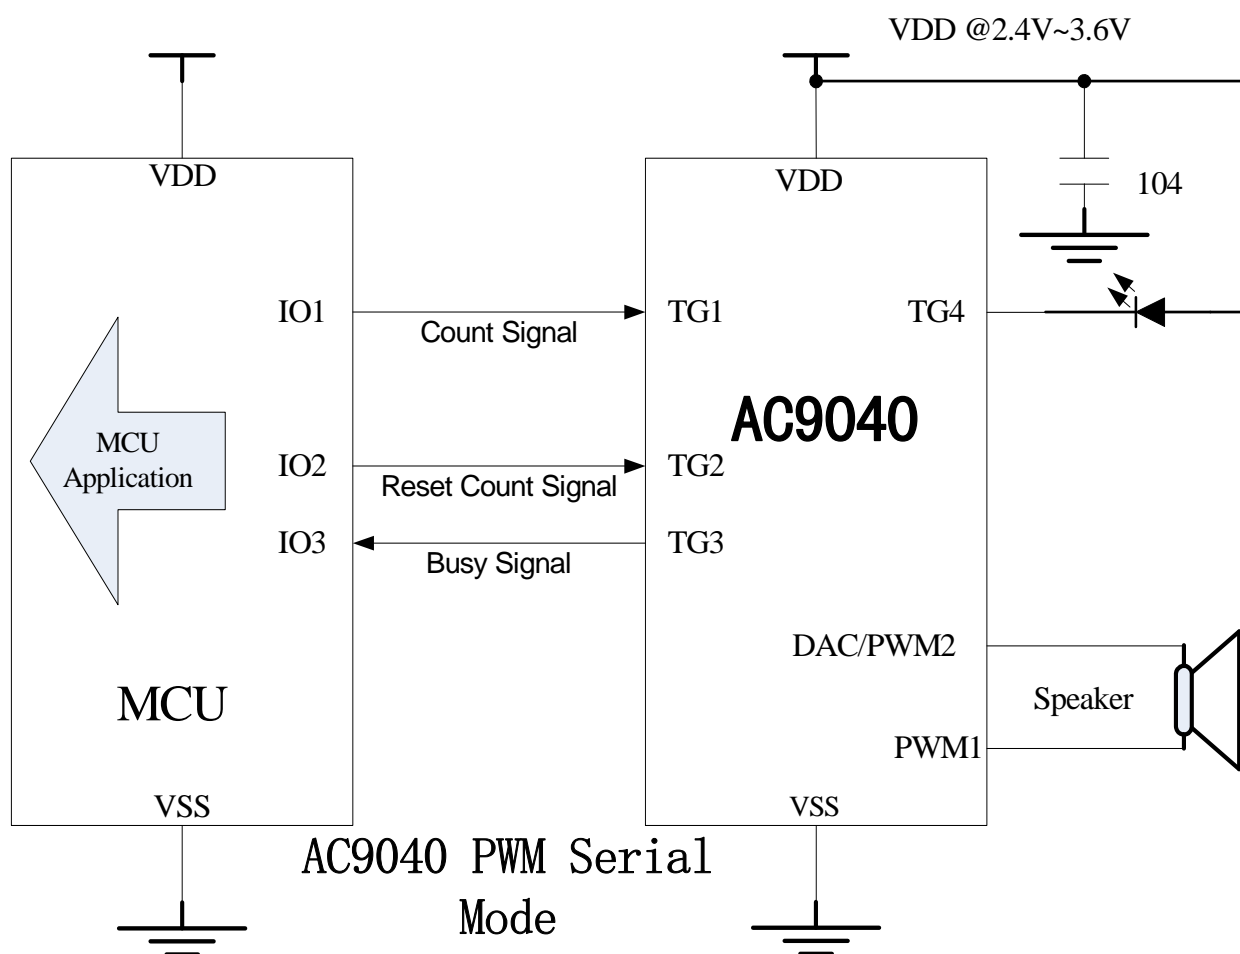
VDD @2.4V~3.6V

VDD

MCU Application

IO1

IO2

IO3

MCU

VSS

Count Signal

Reset Count Signal

Busy Signal

VDD

104

TG1

TG4

AC9040

TG2

TG3

DAC/PWM2

Speaker

PWM1

VSS

AC9040 PWM Serial Mode